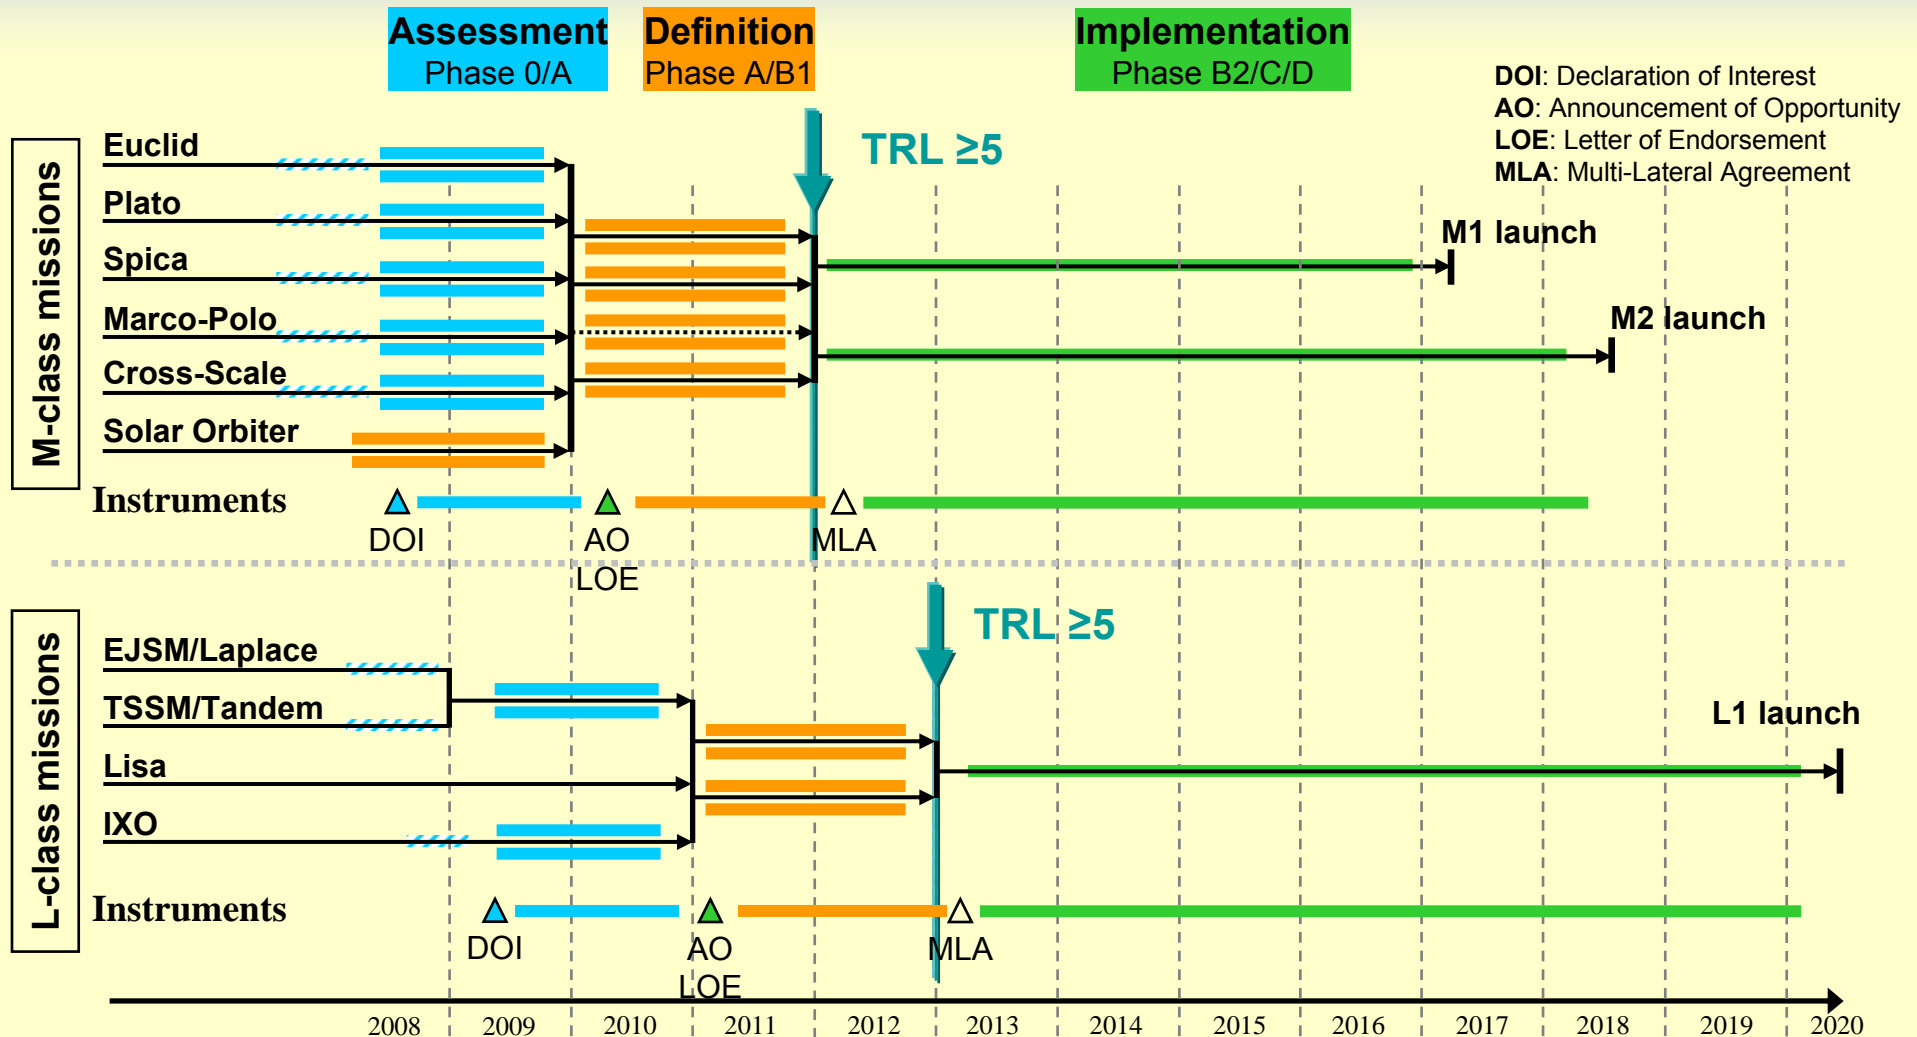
Assessment
Phase 0/A

Definition
Phase A/B1

Implementation
Phase B2/C/D

DOI: Declaration of Interest
AO: Announcement of Opportunity
LOE: Letter of Endorsement
MLA: Multi-Lateral Agreement

M-class missions

Euclid
Plato
Spica
Marco-Polo
Cross-Scale
Solar Orbiter

TRL ≥5

M1 launch
M2 launch

Instruments
DOI
AO
LOE
MLA

L-class missions

EJSM/Laplace
TSSM/Tandem
Lisa
IXO

TRL ≥5

L1 launch

Instruments
DOI
AO
LOE
MLA

2008 2009 2010 2011 2012 2013 2014 2015 2016 2017 2018 2019 2020